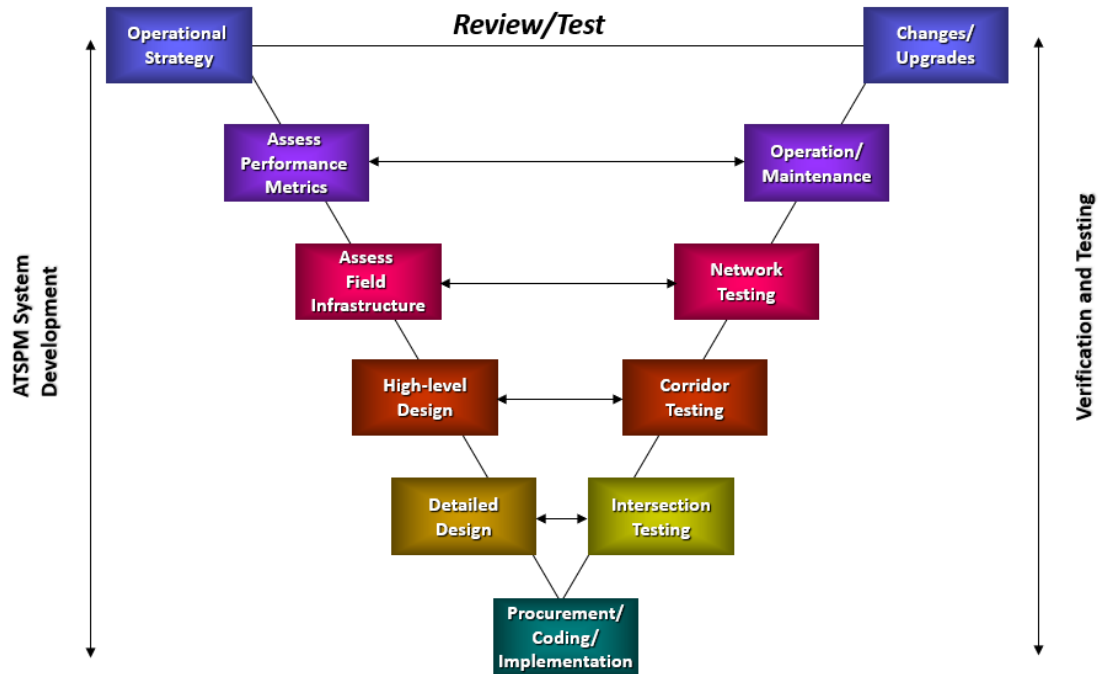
Review/Test

Operational Strategy

Changes/ Upgrades

ATSPM System Development

Assess Performance Metrics

Operation/ Maintenance

Assess Field Infrastructure

Network Testing

High-level Design

Corridor Testing

Detailed Design

Intersection Testing

Procurement/ Coding/ Implementation

Verification and Testing